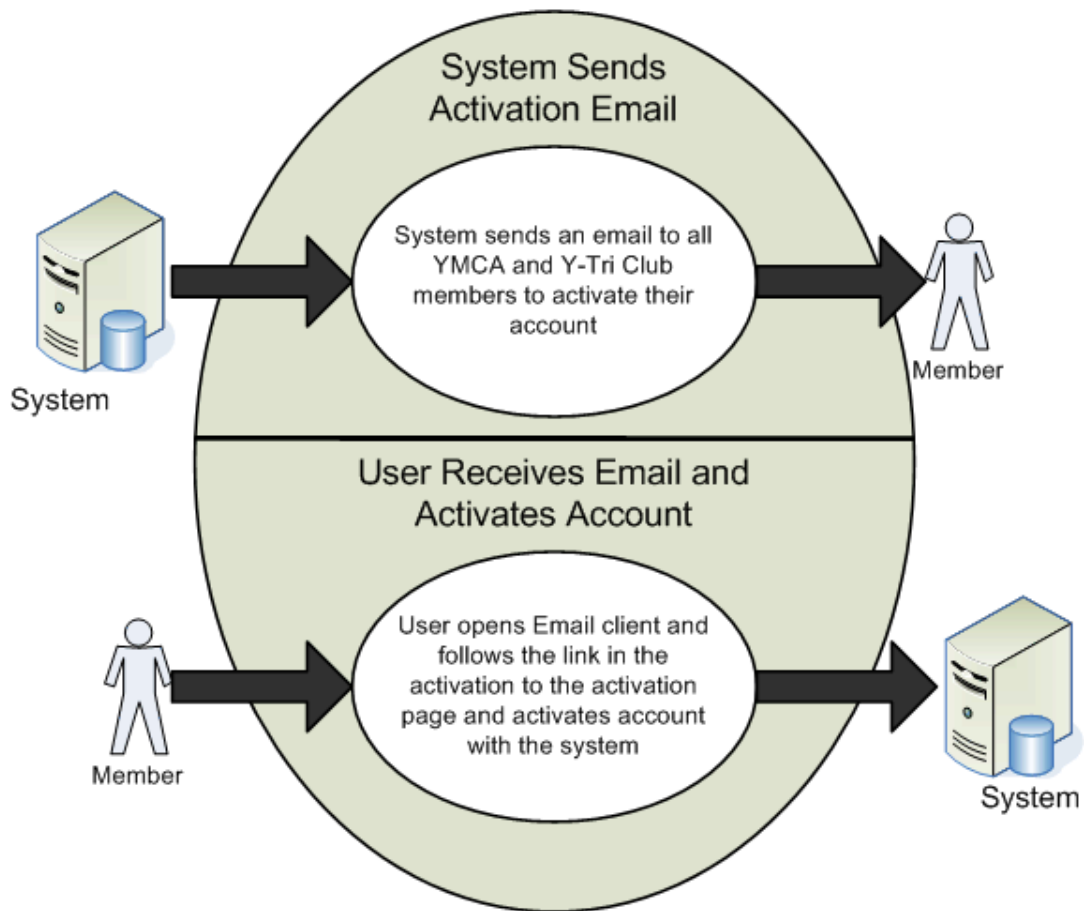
System Sends Activation Email

System

System sends an email to all YMCA and Y-Tri Club members to activate their account

Member

User Receives Email and Activates Account

Member

User opens Email client and follows the link in the activation to the activation page and activates account with the system

System